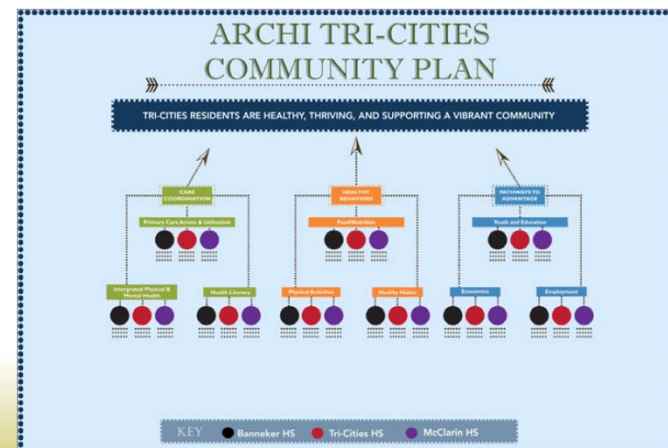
ARCHI TRI-CITIES COMMUNITY PLAN

TRI-CITIES RESIDENTS ARE HEALTHY, THRIVING, AND SUPPORTING A VIBRANT COMMUNITY

CARE COORDINATION

Primary Care Access & Utilization

Integrated Physical & Mental Health

Health Literacy

HEALTHY BEHAVIORS

Food/Nutrition

Physical Activities

Healthy Habits

PATHWAYS TO ADVANTAGE

Youth and Education

Economics

Employment

KEY Banneker HS Tri-Cities HS McClarin HS